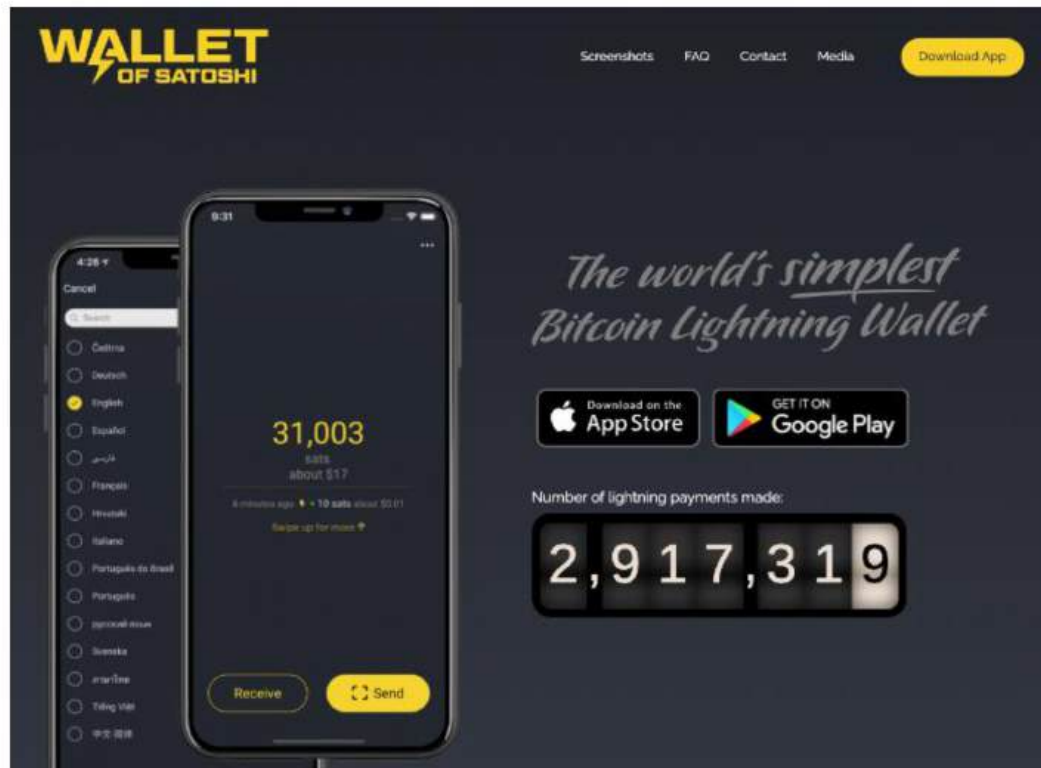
WALLET OF SATOSHI

Screenshots FAQ Contact Media Download App

4:28
Cancel
Search
Čeština
Deutsch
English
Español
فارسی
Français
Hrvatski
Italiano
Português do Brasil
Português
русский язык
Svenska
ภาษาไทย
Tiếng Việt
中文 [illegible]

9:31
...
31,003
sats
about $17
4 minutes ago + 10 sats about $0.01
Swipe up for more
Receive
Send

The world's simplest Bitcoin Lightning Wallet

Download on the App Store
GET IT ON Google Play

Number of lightning payments made:
2,917,319